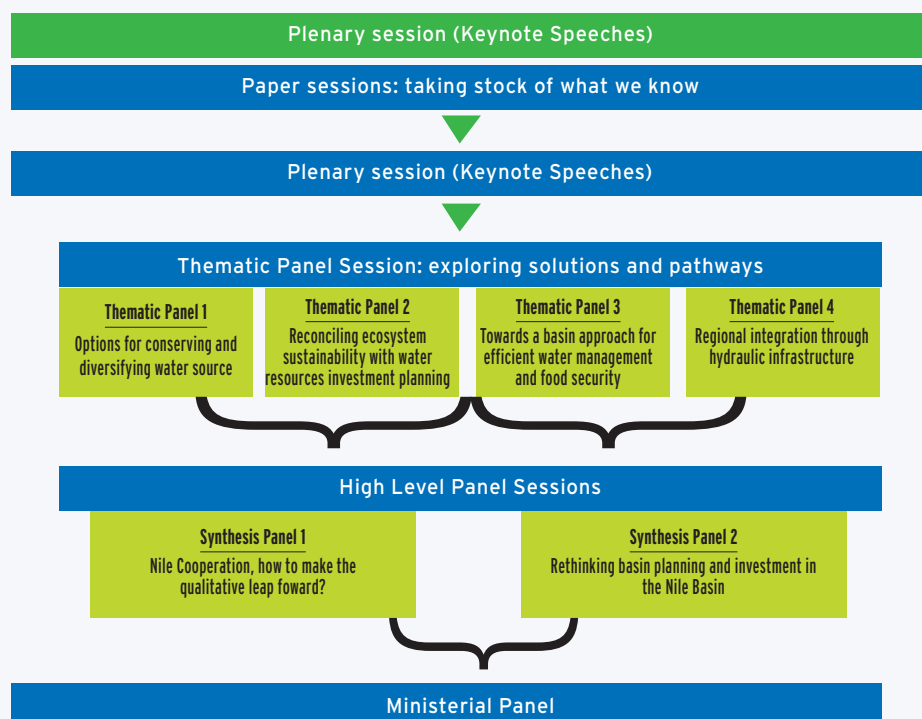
Plenary session (Keynote Speeches)

Paper sessions: taking stock of what we know

Plenary session (Keynote Speeches)

Thematic Panel Session: exploring solutions and pathways

Thematic Panel 1
Options for conserving and diversifying water source

Thematic Panel 2
Reconciling ecosystem sustainability with water resources investment planning

Thematic Panel 3
Towards a basin approach for efficient water management and food security

Thematic Panel 4
Regional integration through hydraulic infrastructure

High Level Panel Sessions

Synthesis Panel 1
Nile Cooperation, how to make the qualitative leap foward?

Synthesis Panel 2
Rethinking basin planning and investment in the Nile Basin

Ministerial Panel